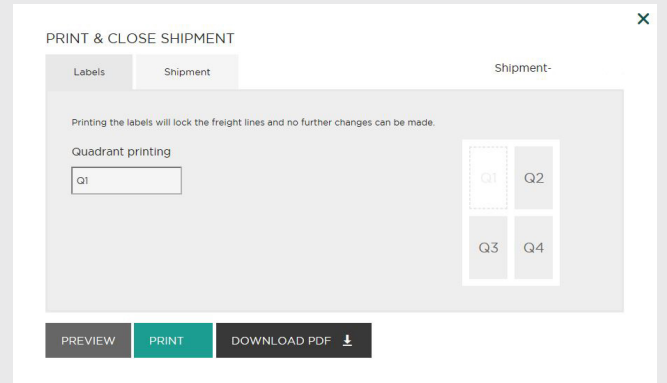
PRINT & CLOSE SHIPMENT

×

Labels

Shipment

Shipment-

Printing the labels will lock the freight lines and no further changes can be made.

Quadrant printing

Q1

Q1

Q2

Q3

Q4

PREVIEW

PRINT

DOWNLOAD PDF